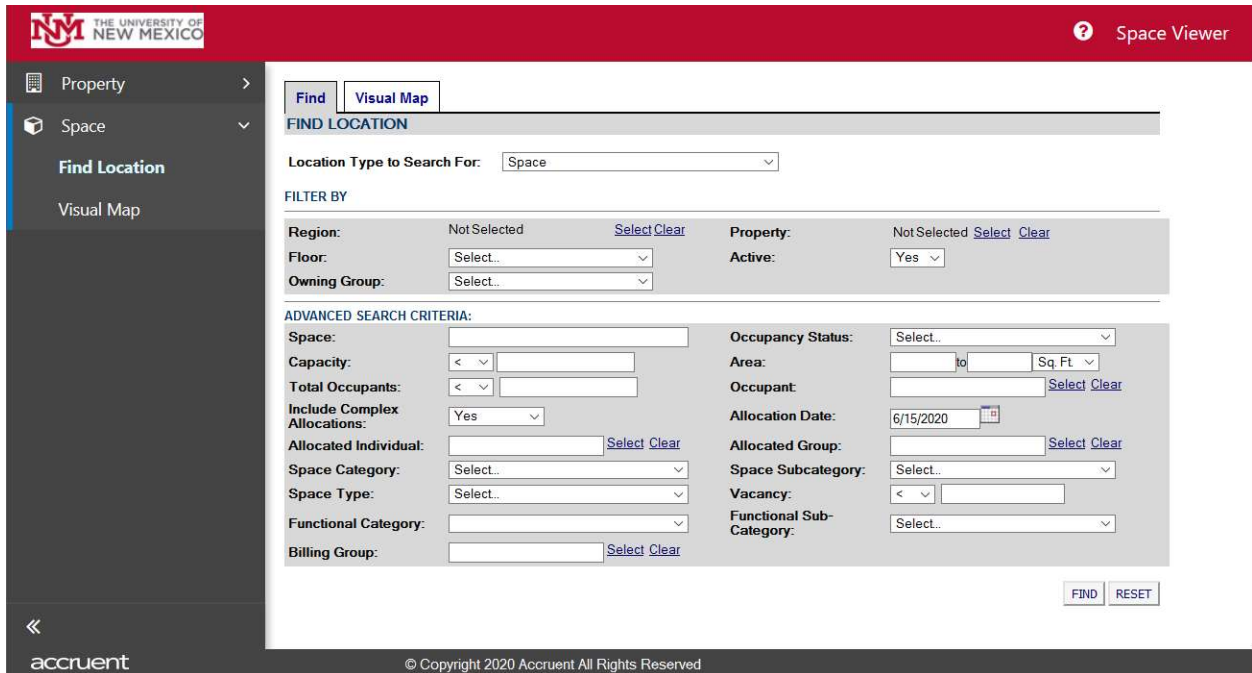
THE UNIVERSITY OF NEW MEXICO

Space Viewer

Property

Space

Find Location

Visual Map

Find | Visual Map

FIND LOCATION

Location Type to Search For: Space

FILTER BY

| | | | |
|---|---|---|---|
| Region: | Not Selected Select Clear | Property: | Not Selected Select Clear |
| Floor: | Select.. | Active: | Yes |
| Owning Group: | Select.. | | |

ADVANCED SEARCH CRITERIA:

| | | | |
|---|---|---|---|
| Space: | | Occupancy Status: | Select.. |
| Capacity: | < | Area: | to Sq. Ft. |
| Total Occupants: | < | Occupant: | Select Clear |
| Include Complex Allocations: | Yes | Allocation Date: | 6/15/2020 |
| Allocated Individual: | Select Clear | Allocated Group: | Select Clear |
| Space Category: | Select.. | Space Subcategory: | Select.. |
| Space Type: | Select.. | Vacancy: | < |
| Functional Category: | | Functional Sub-Category: | Select.. |
| Billing Group: | Select Clear | | |

FIND RESET

«

accruent

© Copyright 2020 Accruent All Rights Reserved